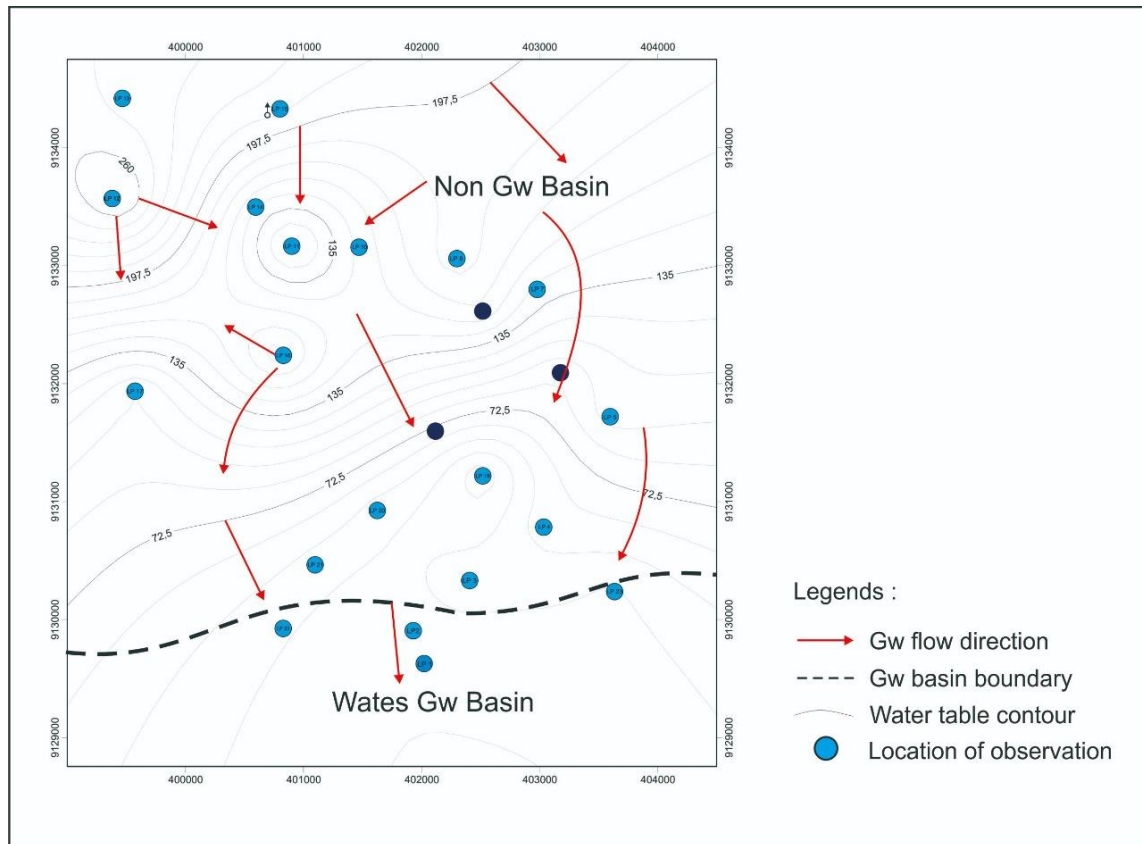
400000 401000 402000 403000 404000

9134000 9133000 9132000 9131000 9130000 9129000

9134000 9133000 9132000 9131000 9130000 9129000

197,5

197,5

260

197,5

135

135

135

135

135

72,5

72,5

72,5

72,5

Non Gw Basin

Wates Gw Basin

LP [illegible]

400000 401000 402000 403000 404000

Legends :

Gw flow direction

Gw basin boundary

Water table contour

Location of observation